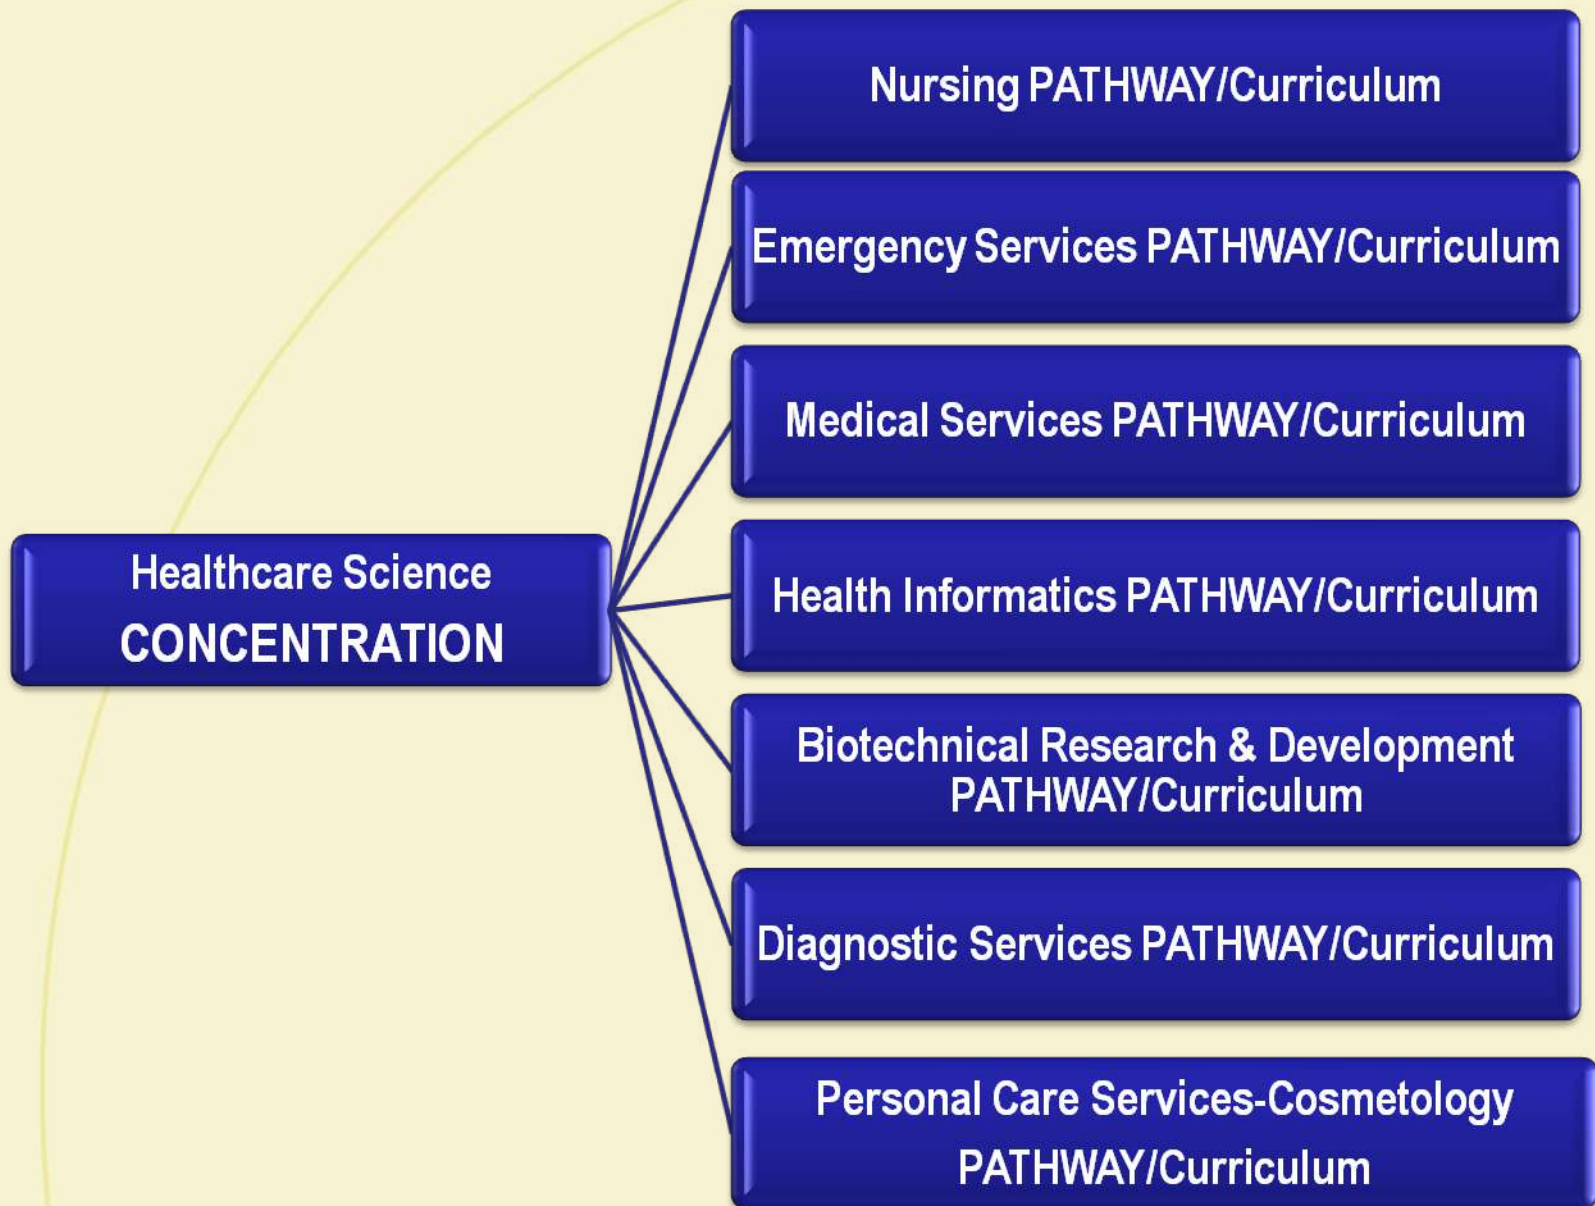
Healthcare Science
CONCENTRATION

Nursing PATHWAY/Curriculum

Emergency Services PATHWAY/Curriculum

Medical Services PATHWAY/Curriculum

Health Informatics PATHWAY/Curriculum

Biotechnical Research & Development PATHWAY/Curriculum

Diagnostic Services PATHWAY/Curriculum

Personal Care Services-Cosmetology PATHWAY/Curriculum